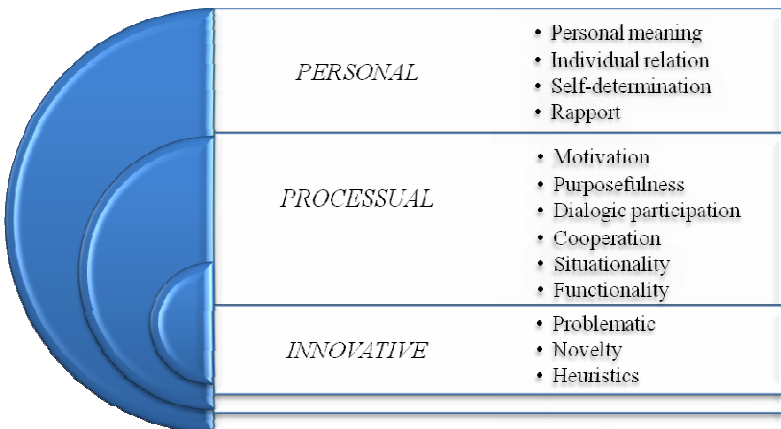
PERSONAL

- Personal meaning
- Individual relation
- Self-determination
- Rapport

PROCESSUAL

- Motivation
- Purposefulness
- Dialogic participation
- Cooperation
- Situationality
- Functionality

INNOVATIVE

- Problematic
- Novelty
- Heuristics